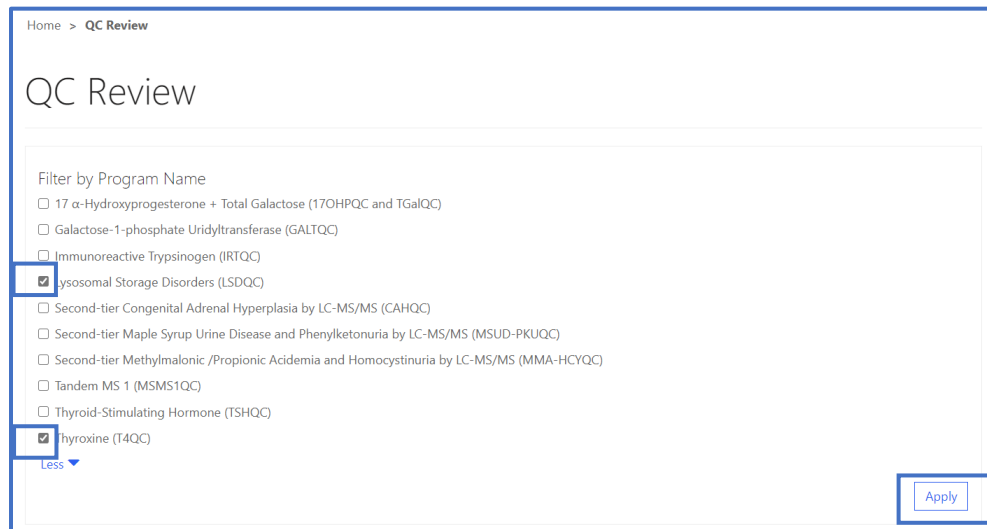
Home > QC Review

QC Review

Filter by Program Name

☐ 17 α-Hydroxyprogesterone + Total Galactose (17OHPQC and TGalQC)
☐ Galactose-1-phosphate Uridyltransferase (GALTQC)
☐ Immunoreactive Trypsinogen (IRTQC)
☑ Lysosomal Storage Disorders (LSDQC)
☐ Second-tier Congenital Adrenal Hyperplasia by LC-MS/MS (CAHQC)
☐ Second-tier Maple Syrup Urine Disease and Phenylketonuria by LC-MS/MS (MSUD-PKUQC)
☐ Second-tier Methylmalonic /Propionic Acidemia and Homocystinuria by LC-MS/MS (MMA-HCYQC)
☐ Tandem MS 1 (MSMS1QC)
☐ Thyroid-Stimulating Hormone (TSHQC)
☑ Thyroxine (T4QC)

Less

Apply